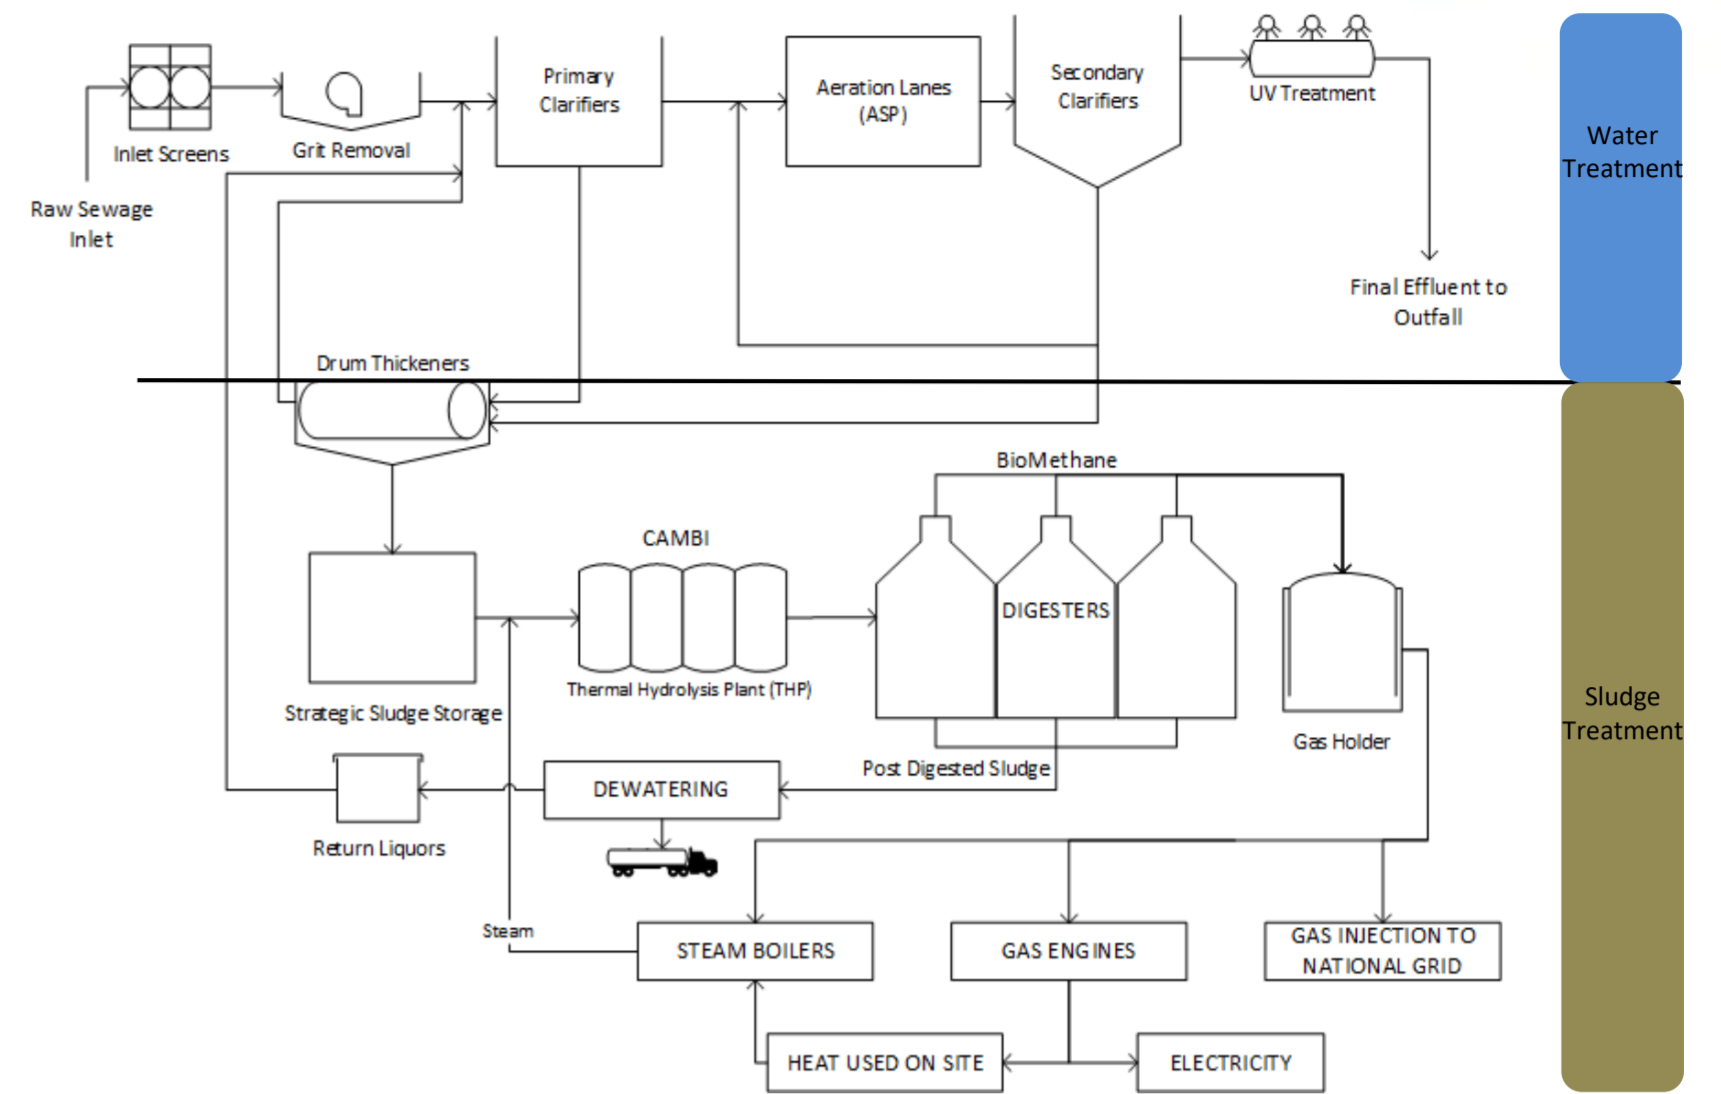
Inlet Screens

Grit Removal

Primary Clarifiers

Aeration Lanes (ASP)

Secondary Clarifiers

UV Treatment

Water Treatment

Raw Sewage Inlet

Final Effluent to Outfall

Drum Thickeners

BioMethane

CAMBI

DIGESTERS

Strategic Sludge Storage

Thermal Hydrolysis Plant (THP)

Gas Holder

Sludge Treatment

Post Digested Sludge

DEWATERING

Return Liquors

Steam

STEAM BOILERS

GAS ENGINES

GAS INJECTION TO NATIONAL GRID

HEAT USED ON SITE

ELECTRICITY